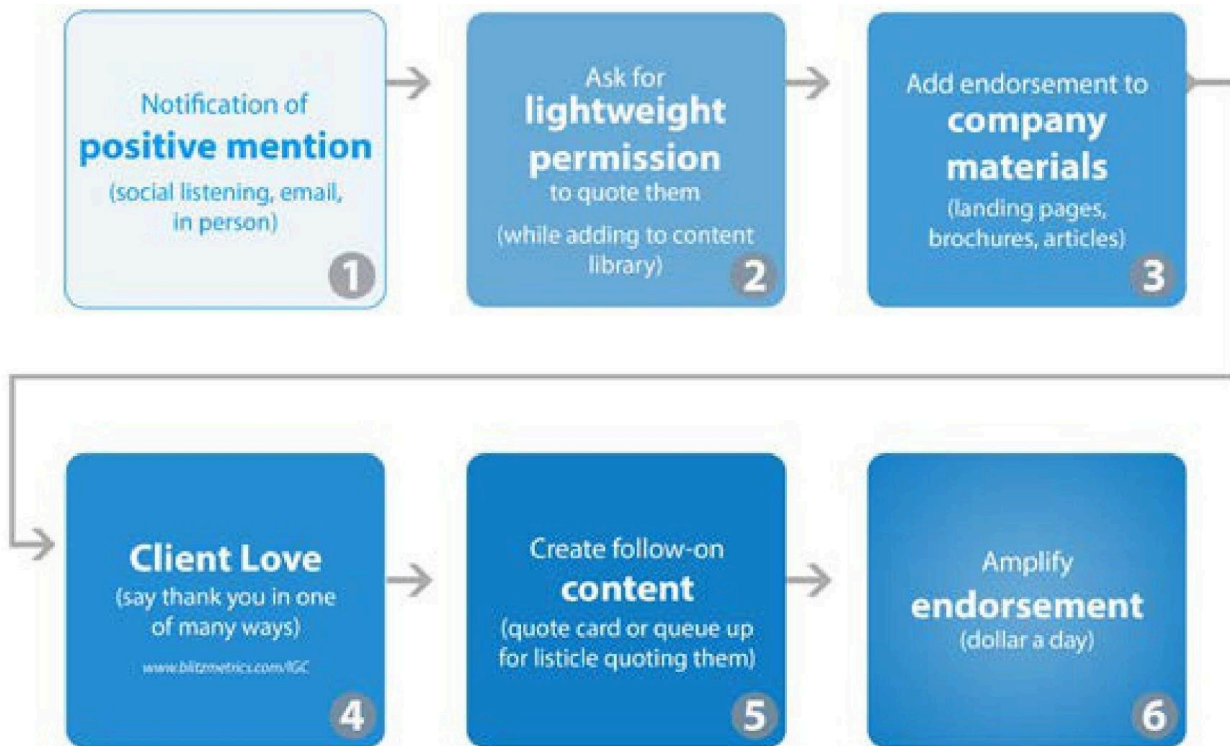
Notification of
positive mention
(social listening, email, in person)
1

Ask for
lightweight permission
to quote them
(while adding to content library)
2

Add endorsement to
company materials
(landing pages, brochures, articles)
3

Client Love
(say thank you in one of many ways)
www.blitzmetrics.com/IGC
4

Create follow-on
content
(quote card or queue up for listicle quoting them)
5

Amplify
endorsement
(dollar a day)
6